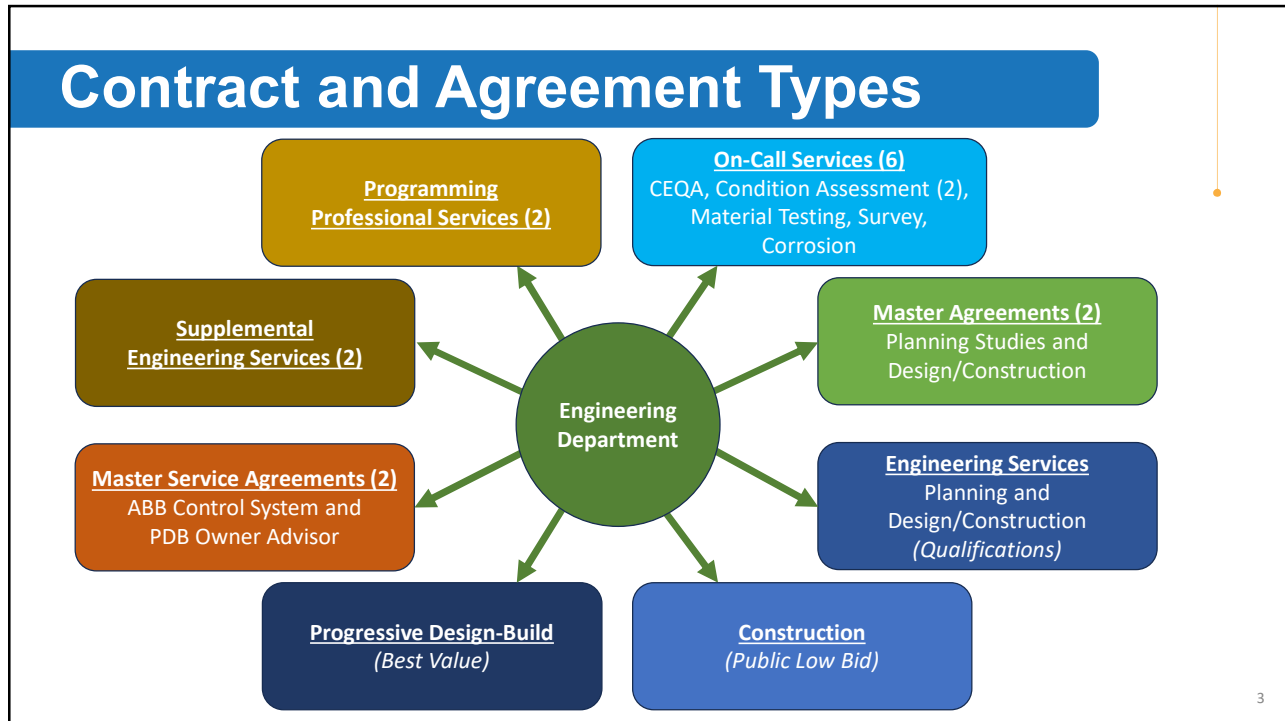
Contract and Agreement Types

Programming Professional Services (2)

On-Call Services (6)
CEQA, Condition Assessment (2), Material Testing, Survey, Corrosion

Supplemental Engineering Services (2)

Master Agreements (2)
Planning Studies and Design/Construction

Engineering Department

Master Service Agreements (2)
ABB Control System and PDB Owner Advisor

Engineering Services
Planning and Design/Construction
*(Qualifications)*

Progressive Design-Build
*(Best Value)*

Construction
*(Public Low Bid)*

3